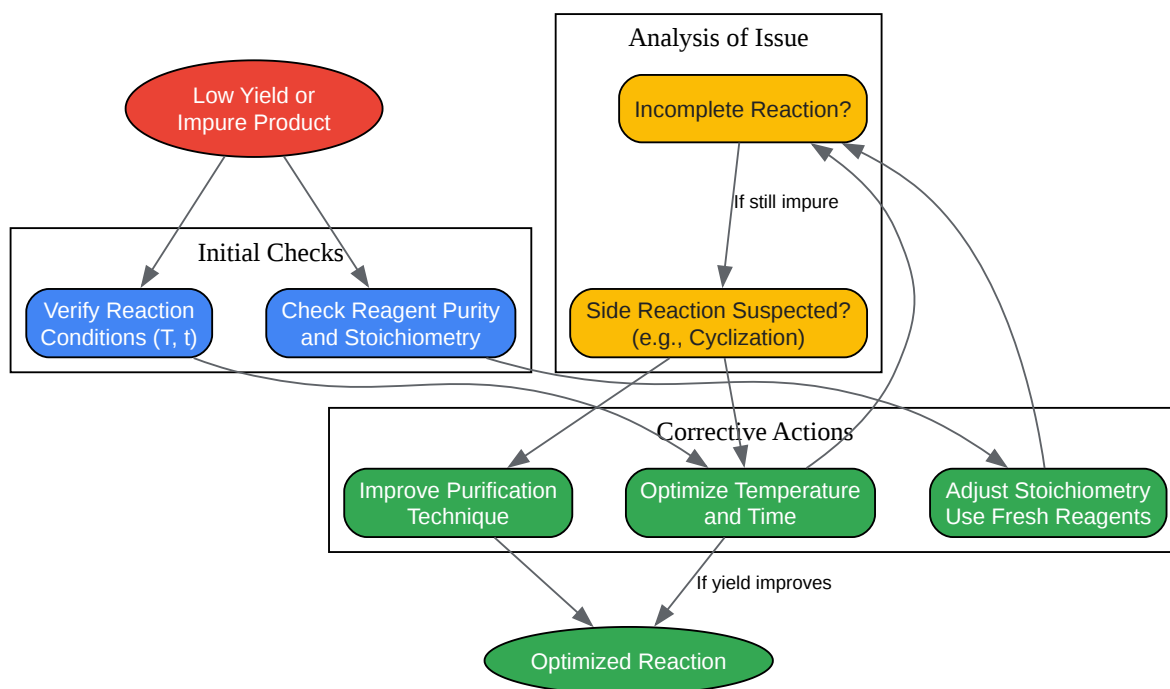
Low Yield or Impure Product

Initial Checks

Verify Reaction Conditions (T, t)

Check Reagent Purity and Stoichiometry

Analysis of Issue

Incomplete Reaction?

If still impure

Side Reaction Suspected? (e.g., Cyclization)

Corrective Actions

Improve Purification Technique

Optimize Temperature and Time

Adjust Stoichiometry Use Fresh Reagents

If yield improves

Optimized Reaction